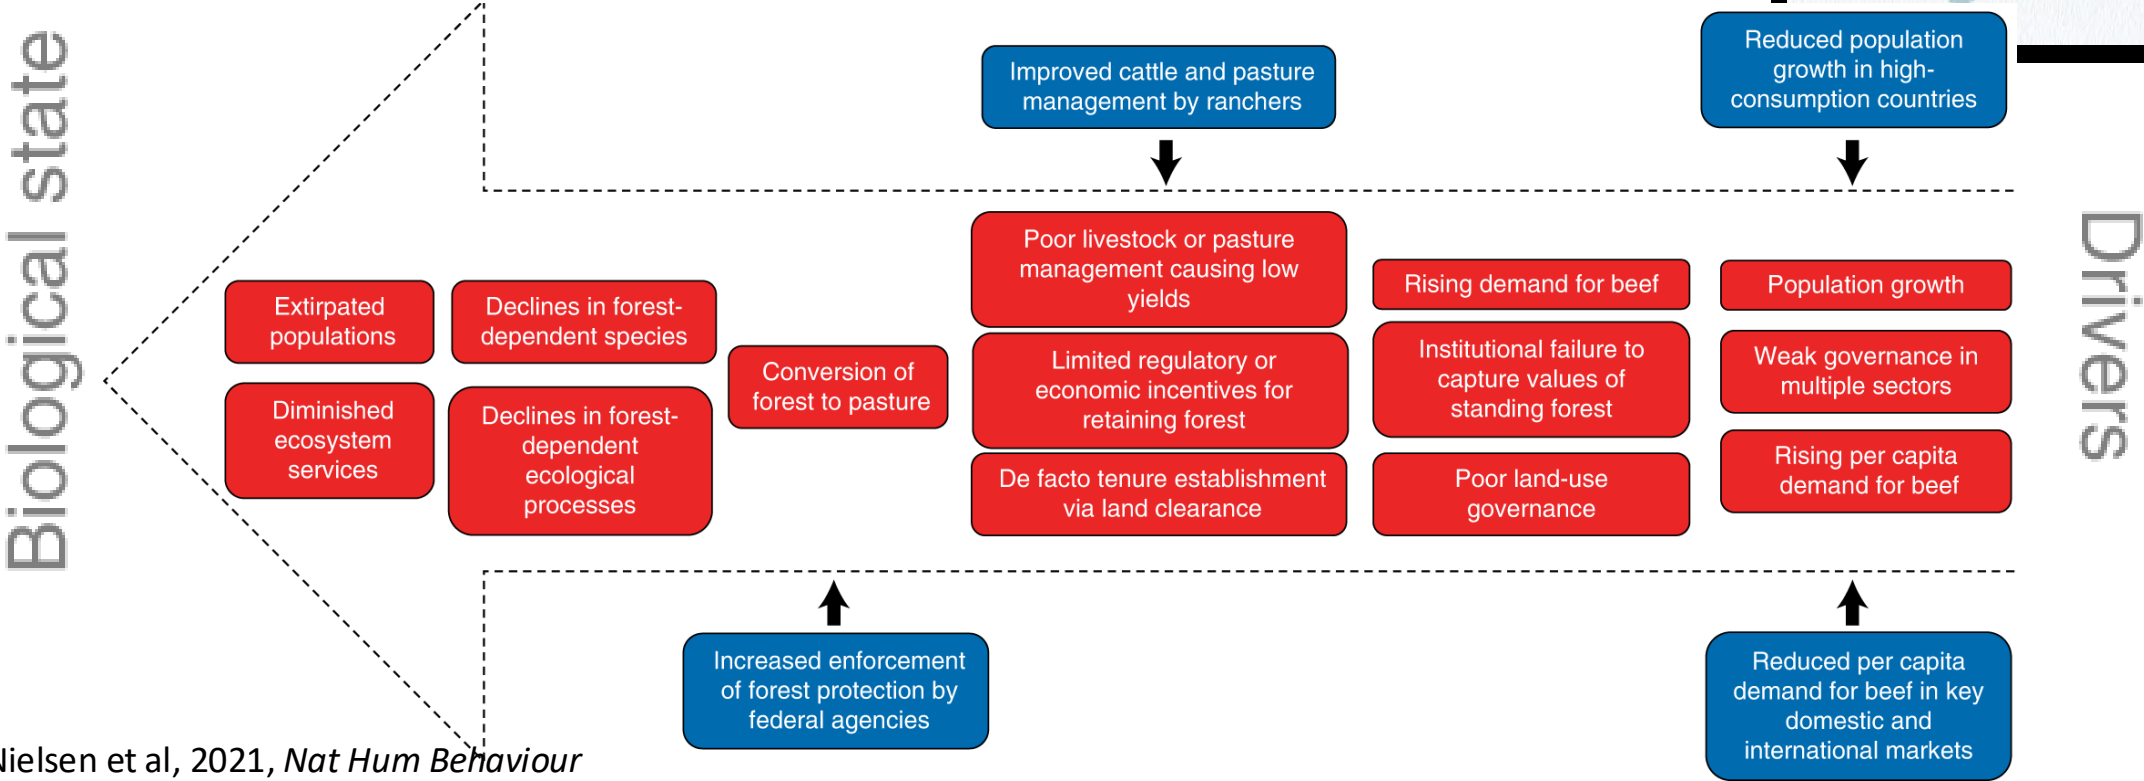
Biological state

Improved cattle and pasture management by ranchers

Reduced population growth in high-consumption countries

Drivers

Extirpated populations

Declines in forest-dependent species

Diminished ecosystem services

Declines in forest-dependent ecological processes

Conversion of forest to pasture

Poor livestock or pasture management causing low yields

Limited regulatory or economic incentives for retaining forest

De facto tenure establishment via land clearance

Rising demand for beef

Institutional failure to capture values of standing forest

Poor land-use governance

Population growth

Weak governance in multiple sectors

Rising per capita demand for beef

Increased enforcement of forest protection by federal agencies

Reduced per capita demand for beef in key domestic and international markets

Nielsen et al, 2021, *Nat Hum Behaviour*